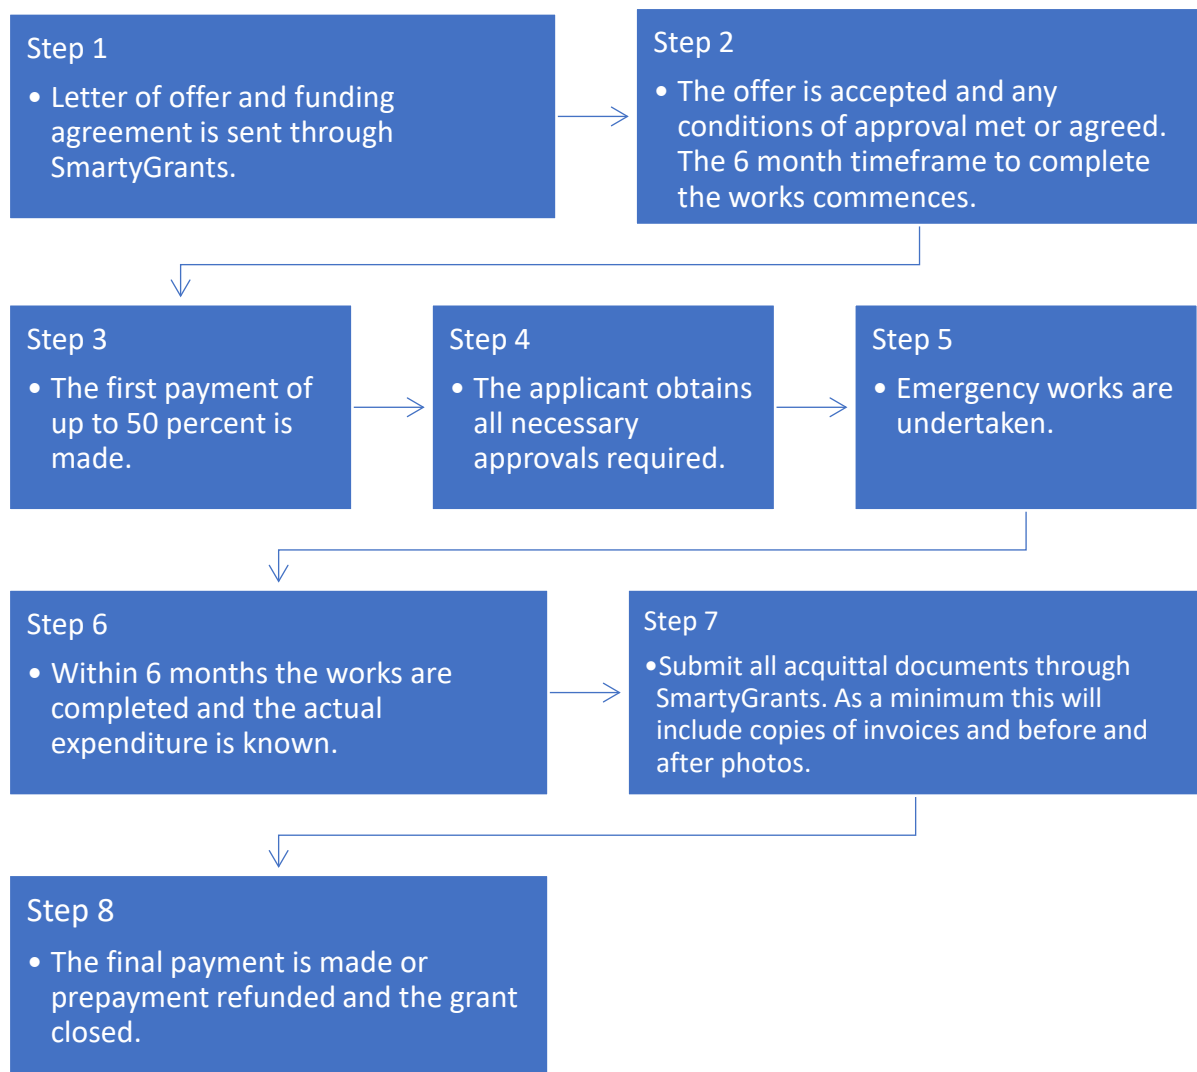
Step 1

• Letter of offer and funding agreement is sent through SmartyGrants.

Step 2

• The offer is accepted and any conditions of approval met or agreed. The 6 month timeframe to complete the works commences.

Step 3

• The first payment of up to 50 percent is made.

Step 4

• The applicant obtains all necessary approvals required.

Step 5

• Emergency works are undertaken.

Step 6

• Within 6 months the works are completed and the actual expenditure is known.

Step 7

•Submit all acquittal documents through SmartyGrants. As a minimum this will include copies of invoices and before and after photos.

Step 8

• The final payment is made or prepayment refunded and the grant closed.